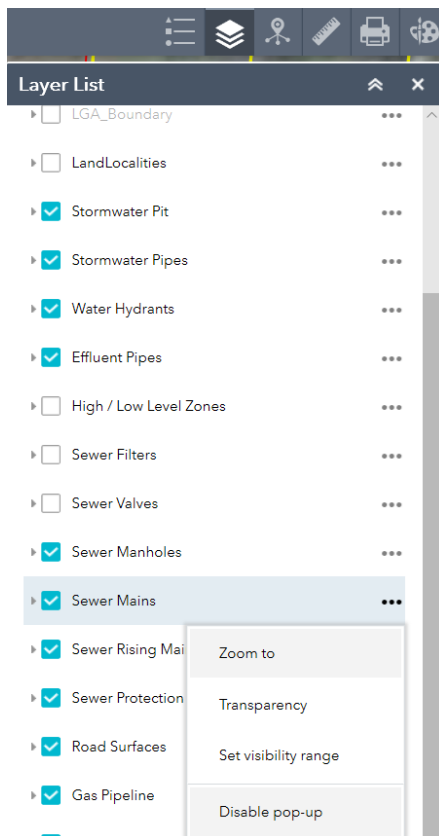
Layer List

LGA_Boundary
LandLocalities
Stormwater Pit
Stormwater Pipes
Water Hydrants
Effluent Pipes
High / Low Level Zones
Sewer Filters
Sewer Valves
Sewer Manholes
Sewer Mains
Sewer Rising Mai
Sewer Protection
Road Surfaces
Gas Pipeline

Zoom to
Transparency
Set visibility range
Disable pop-up